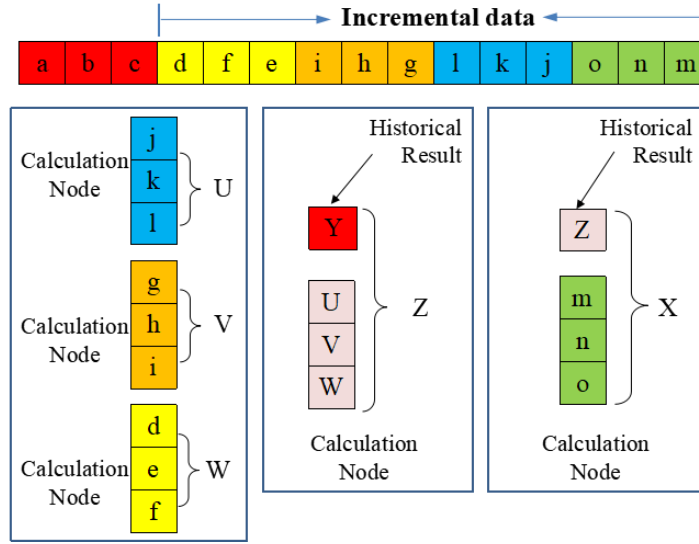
Incremental data

| a | b | c | d | f | e | i | h | g | l | k | j | o | n | m |
|---|---|---|---|---|---|---|---|---|---|---|---|---|---|---|

Calculation Node
j
k
l
U

Calculation Node
g
h
i
V

Calculation Node
d
e
f
W

Historical Result
Y
U
V
W
Z
Calculation Node

Historical Result
Z
m
n
o
X
Calculation Node